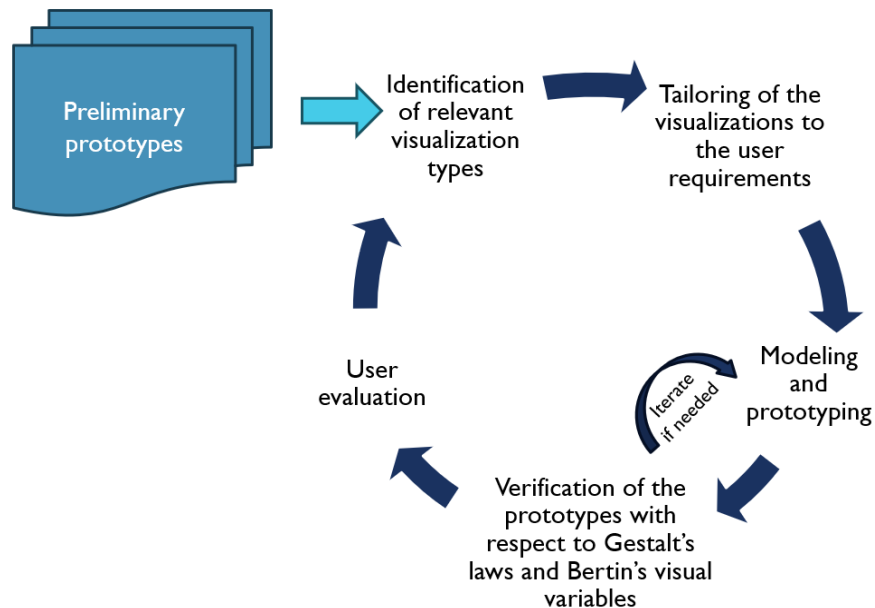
Preliminary prototypes

Identification of relevant visualization types

Tailoring of the visualizations to the user requirements

Modeling and prototyping

Iterate if needed

Verification of the prototypes with respect to Gestalt's laws and Bertin's visual variables

User evaluation